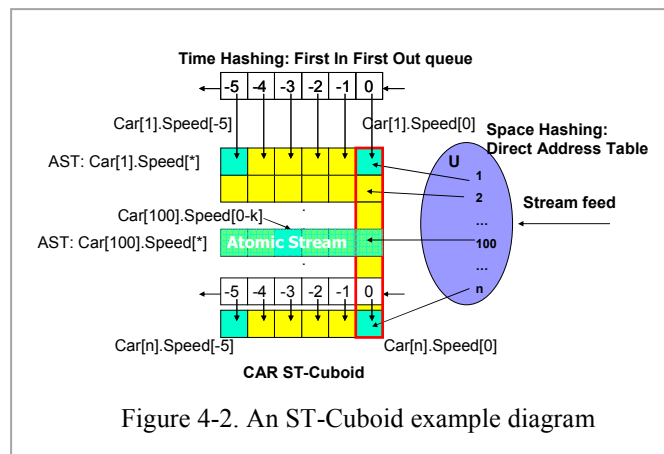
Time Hashing: First In First Out queue

-5 -4 -3 -2 -1 0

Car[1].Speed[-5]

Car[1].Speed[0]

Space Hashing: Direct Address Table

AST: Car[1].Speed[*]

U

1

2

Car[100].Speed[0-k]

Stream feed

...

AST: Car[100].Speed[*]

Atomic Stream

100

...

n

-5 -4 -3 -2 -1 0

Car[n].Speed[-5]

Car[n].Speed[0]

CAR ST-Cuboid

Figure 4-2. An ST-Cuboid example diagram